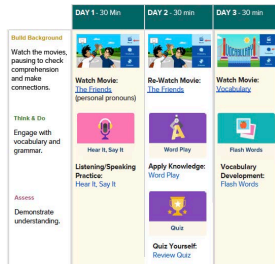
| | DAY 1 - 30 Min | DAY 2 - 30 min | DAY 3 - 30 min |
|---|---|---|---|
| **Build Background**<br>Watch the movies, pausing to check comprehension and make connections. | **Watch Movie:**<br>The Friends<br>(personal pronouns) | **Re-Watch Movie:**<br>The Friends | VOCABULARY<br>**Watch Movie:**<br>Vocabulary |
| **Think & Do**<br>Engage with vocabulary and grammar. | Hear It, Say It<br>**Listening/Speaking Practice:**<br>Hear It, Say It | Word Play<br>**Apply Knowledge:**<br>Word Play | Flash Words<br>**Vocabulary Development:**<br>Flash Words |
| **Assess**<br>Demonstrate understanding. | | Quiz<br>**Quiz Yourself:**<br>Review Quiz | |